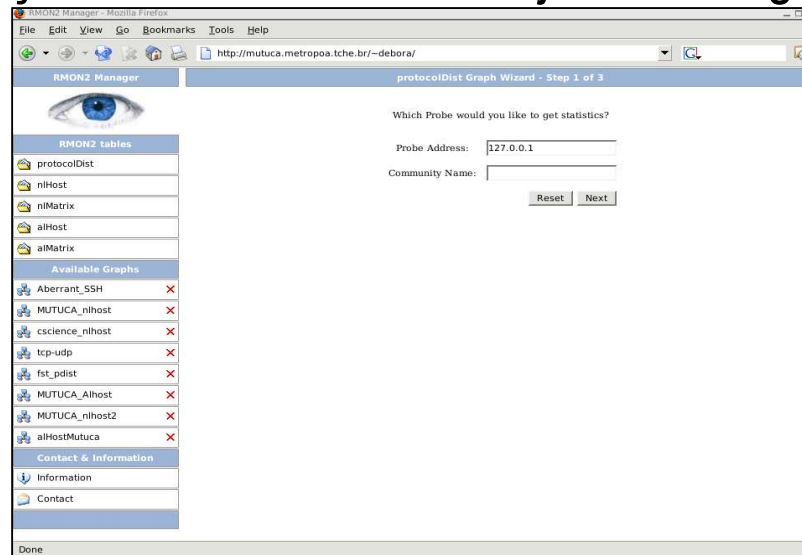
RMON2 Manager - Mozilla Firefox

File Edit View Go Bookmarks Tools Help

http://mutuca.metropoa.tche.br/~debora/

RMON2 Manager

protocolDist Graph Wizard - Step 1 of 3

RMON2 tables

protocolDist
nlHost
nlMatrix
alHost
alMatrix

Available Graphs

Aberrant_SSH
MUTUCA_nlhost
cscience_nlhost
tcp-udp
fst_pdist
MUTUCA_Alhost
MUTUCA_nlhost2
alHostMutuca

Contact & Information

Information
Contact

Which Probe would you like to get statistics?

Probe Address: 127.0.0.1

Community Name:

Reset Next

Done